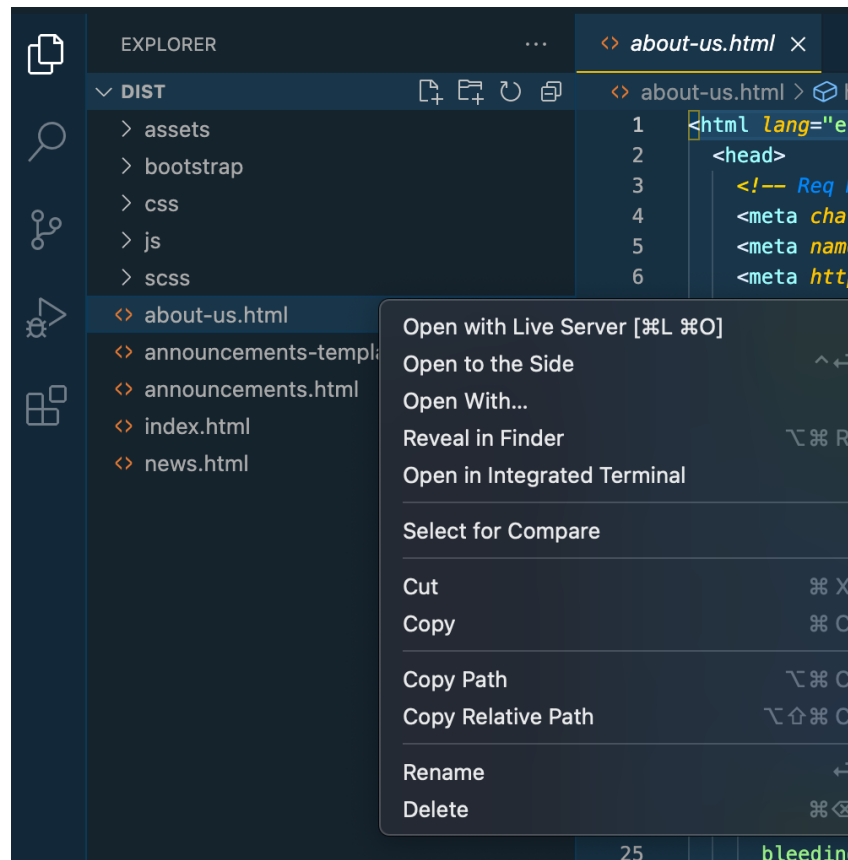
EXPLORER ···

DIST

> assets
> bootstrap
> css
> js
> scss
<> about-us.html
<> announcements-templa
<> announcements.html
<> index.html
<> news.html

<> about-us.html ×

<> about-us.html >

1 <html lang="e
2 <head>
3 <!-- Req
4 <meta cha
5 <meta nam
6 <meta htt

25 bleedin

Open with Live Server [⌘L ⌘O]
Open to the Side ^
Open With...
Reveal in Finder ⌥⌘R
Open in Integrated Terminal

Select for Compare

Cut ⌘X
Copy ⌘C

Copy Path ⌥⌘C
Copy Relative Path ⌥⇧⌘C

Rename
Delete ⌘⌫